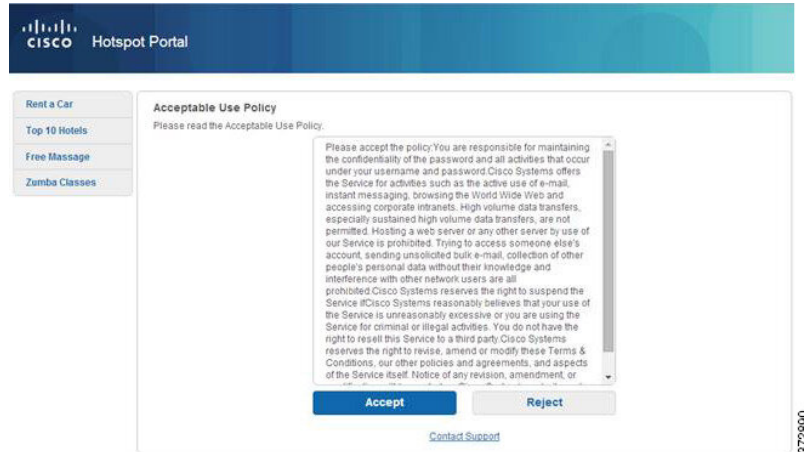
cisco Hotspot Portal

Rent a Car
Top 10 Hotels
Free Massage
Zumba Classes

Acceptable Use Policy
Please read the Acceptable Use Policy.

Please accept the policy:You are responsible for maintaining the confidentiality of the password and all activities that occur under your username and password.Cisco Systems offers the Service for activities such as the active use of e-mail, instant messaging, browsing the World Wide Web and accessing corporate intranets. High volume data transfers, especially sustained high volume data transfers, are not permitted. Hosting a web server or any other server by use of our Service is prohibited. Trying to access someone else's account, sending unsolicited bulk e-mail, collection of other people's personal data without their knowledge and interference with other network users are all prohibited.Cisco Systems reserves the right to suspend the Service ifCisco Systems reasonably believes that your use of the Service is unreasonably excessive or you are using the Service for criminal or illegal activities. You do not have the right to resell this Service to a third party.Cisco Systems reserves the right to revise, amend or modify these Terms & Conditions, our other policies and agreements, and aspects of the Service itself. Notice of any revision, amendment, or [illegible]

Accept
Reject

Contact Support

379900